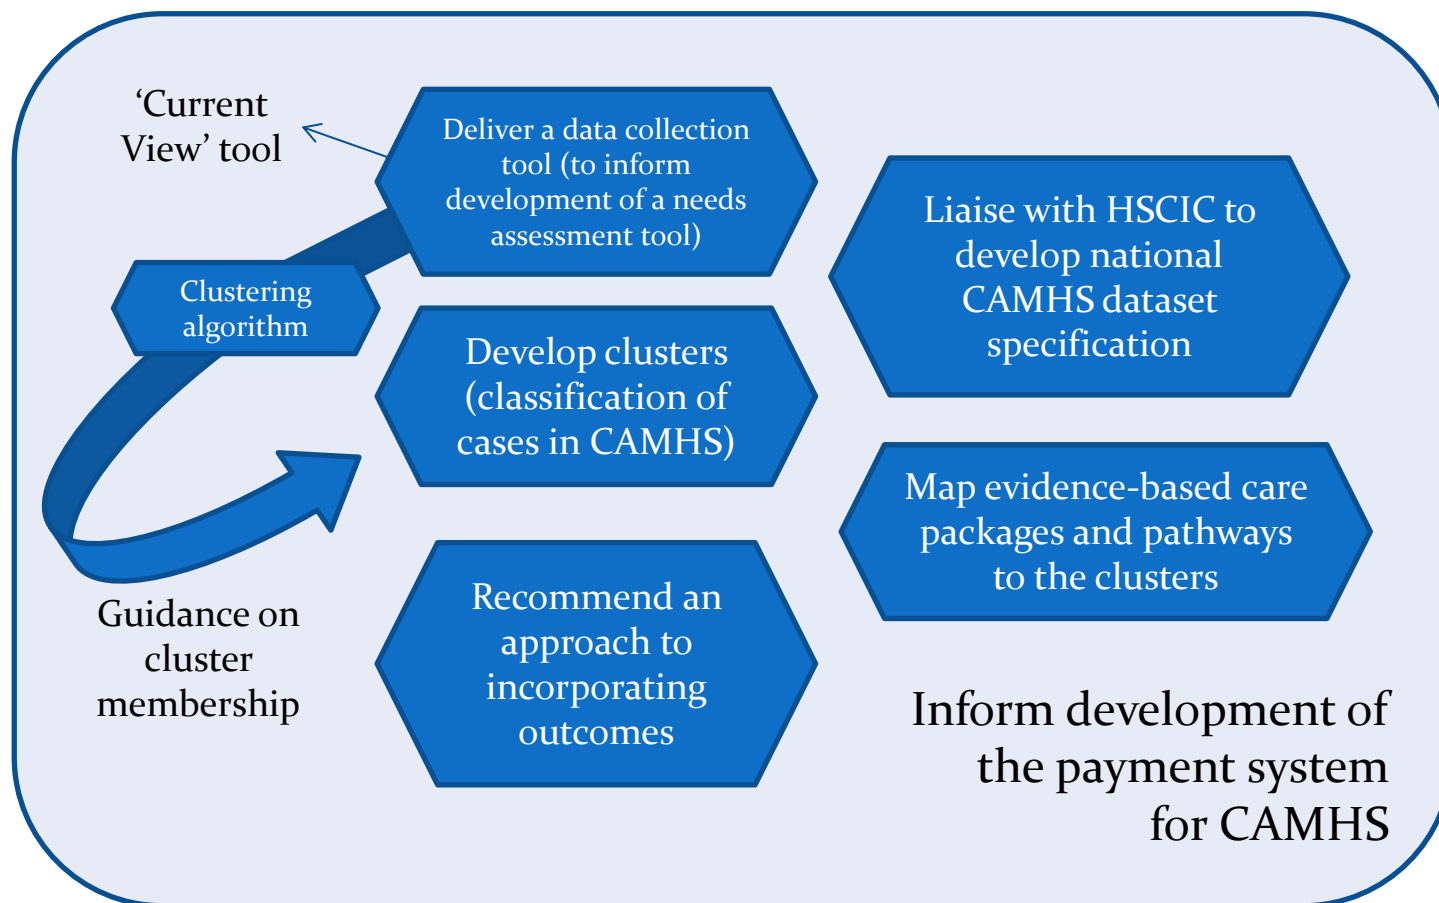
‘Current View’ tool

Deliver a data collection tool (to inform development of a needs assessment tool)

Clustering algorithm

Develop clusters (classification of cases in CAMHS)

Guidance on cluster membership

Recommend an approach to incorporating outcomes

Liaise with HSCIC to develop national CAMHS dataset specification

Map evidence-based care packages and pathways to the clusters

Inform development of the payment system for CAMHS